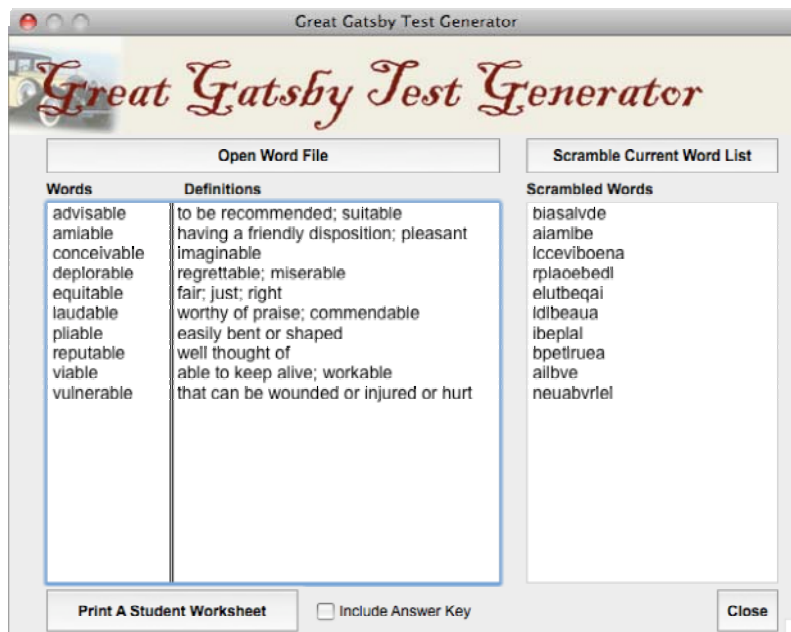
Great Gatsby Test Generator

Great Gatsby Test Generator

Open Word File

Scramble Current Word List

| Words | Definitions |
|---|---|
| advisable | to be recommended; suitable |
| amiable | having a friendly disposition; pleasant |
| conceivable | imaginable |
| deplorable | regrettable; miserable |
| equitable | fair; just; right |
| laudable | worthy of praise; commendable |
| pliable | easily bent or shaped |
| reputable | well thought of |
| viable | able to keep alive; workable |
| vulnerable | that can be wounded or injured or hurt |

Scrambled Words
biasalvde
aiamlbe
lcceviboena
rplaoebedl
elutbeqai
ldlbeaua
ibeplal
bpetlruea
ailbve
neuabvrlel

Print A Student Worksheet

Include Answer Key

Close